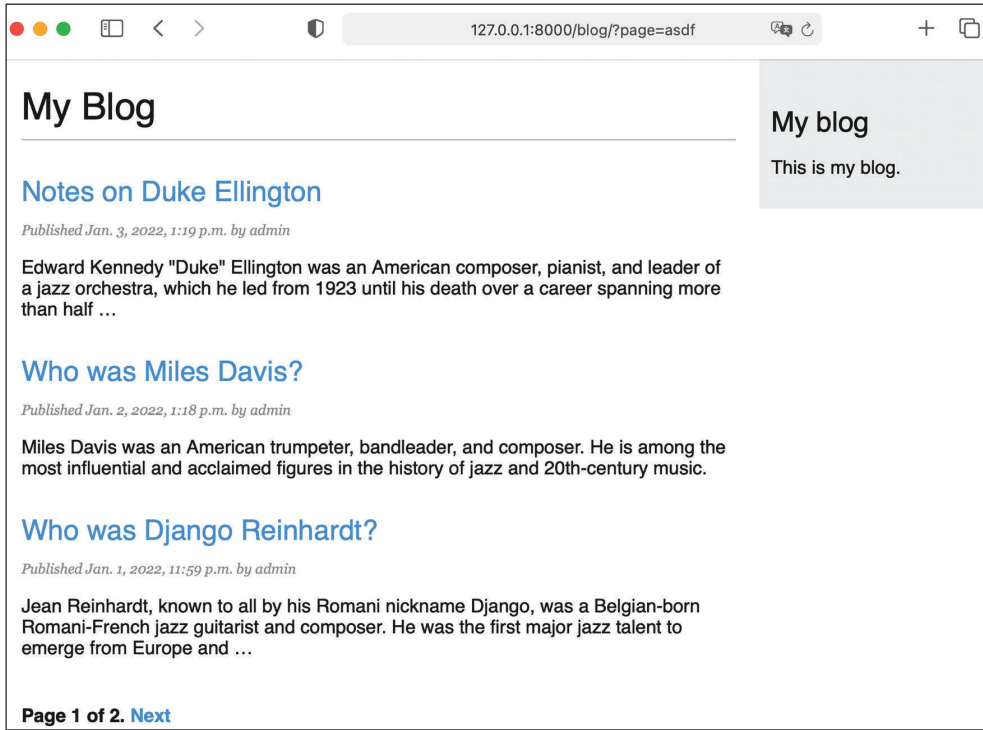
127.0.0.1:8000/blog/?page=asdf

My Blog

Notes on Duke Ellington

Published Jan. 3, 2022, 1:19 p.m. by admin

Edward Kennedy "Duke" Ellington was an American composer, pianist, and leader of a jazz orchestra, which he led from 1923 until his death over a career spanning more than half …

Who was Miles Davis?

Published Jan. 2, 2022, 1:18 p.m. by admin

Miles Davis was an American trumpeter, bandleader, and composer. He is among the most influential and acclaimed figures in the history of jazz and 20th-century music.

Who was Django Reinhardt?

Published Jan. 1, 2022, 11:59 p.m. by admin

Jean Reinhardt, known to all by his Romani nickname Django, was a Belgian-born Romani-French jazz guitarist and composer. He was the first major jazz talent to emerge from Europe and …

Page 1 of 2. Next

My blog

This is my blog.